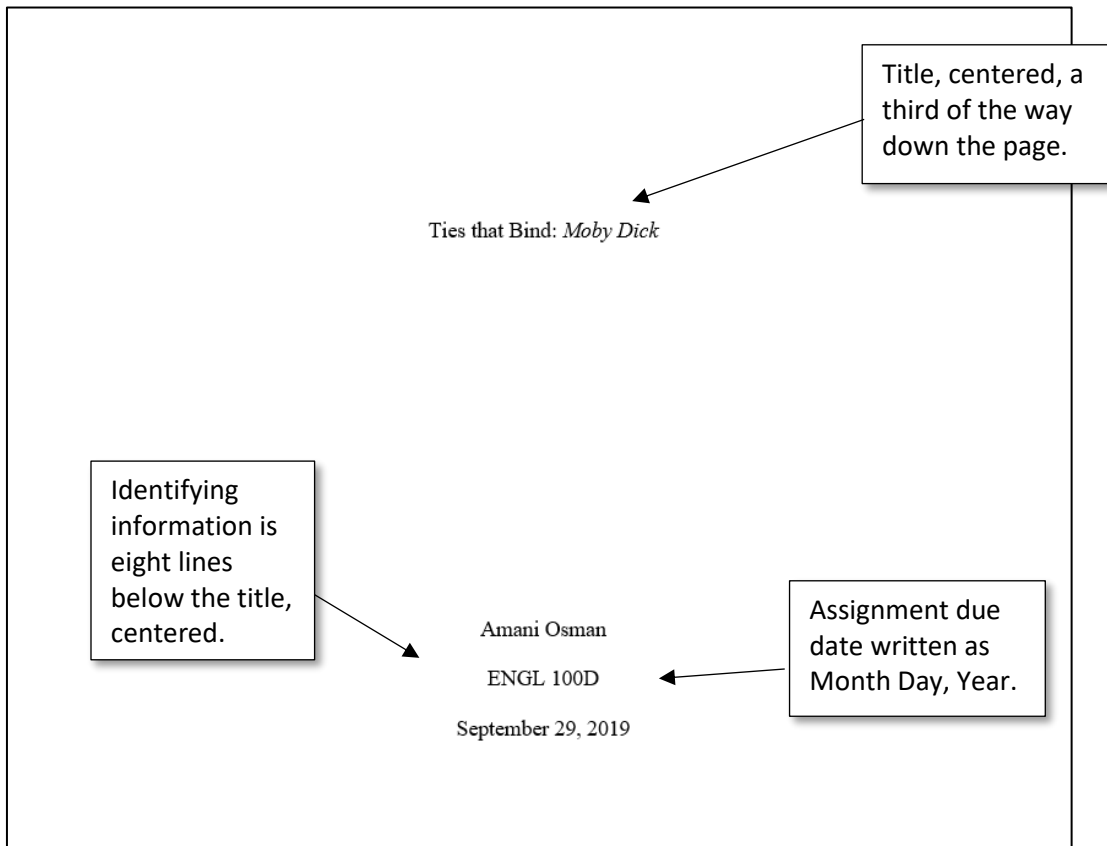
Title, centered, a third of the way down the page.

Ties that Bind: *Moby Dick*

Identifying information is eight lines below the title, centered.

Amani Osman

ENGL 100D

September 29, 2019

Assignment due date written as Month Day, Year.